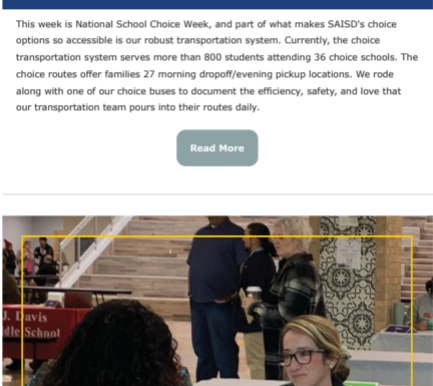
This week is National School Choice Week, and part of what makes SAISD's choice options so accessible is our robust transportation system. Currently, the choice transportation system serves more than 800 students attending 36 choice schools. The choice routes offer families 27 morning dropoff/evening pickup locations. We rode along with one of our choice buses to document the efficiency, safety, and love that our transportation team pours into their routes daily.

Read More

J. Davis
dle School